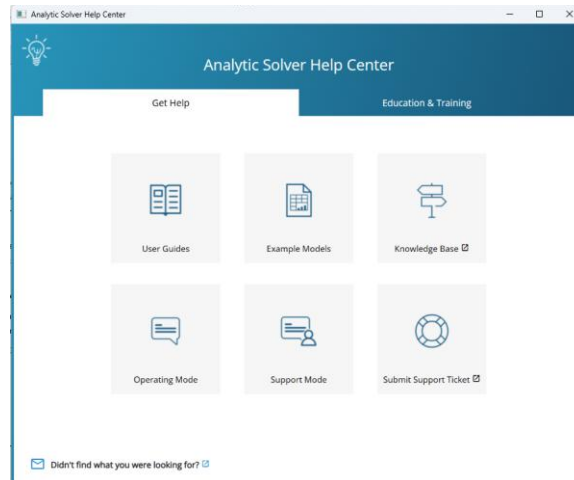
Analytic Solver Help Center

Analytic Solver Help Center

Get Help

Education & Training

User Guides

Example Models

Knowledge Base

Operating Mode

Support Mode

Submit Support Ticket

Didn't find what you were looking for?